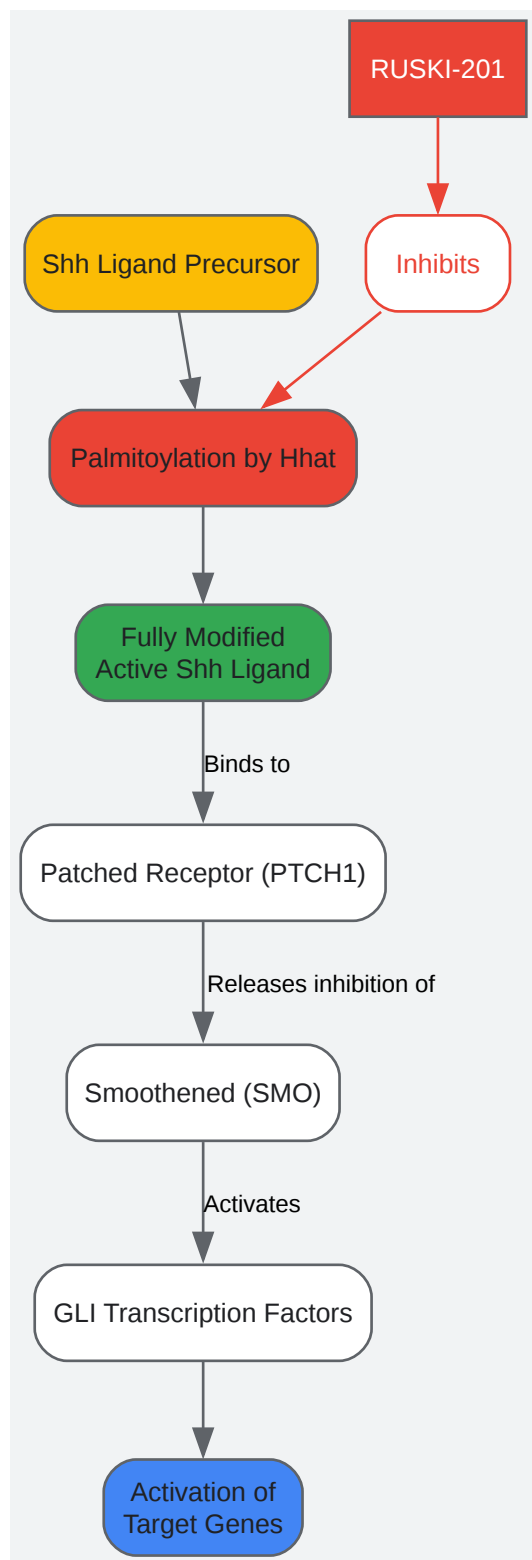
RUSKI-201

Inhibits

Shh Ligand Precursor

Palmitoylation by Hhat

Fully Modified Active Shh Ligand

Binds to

Patched Receptor (PTCH1)

Releases inhibition of

Smoothened (SMO)

Activates

GLI Transcription Factors

Activation of Target Genes